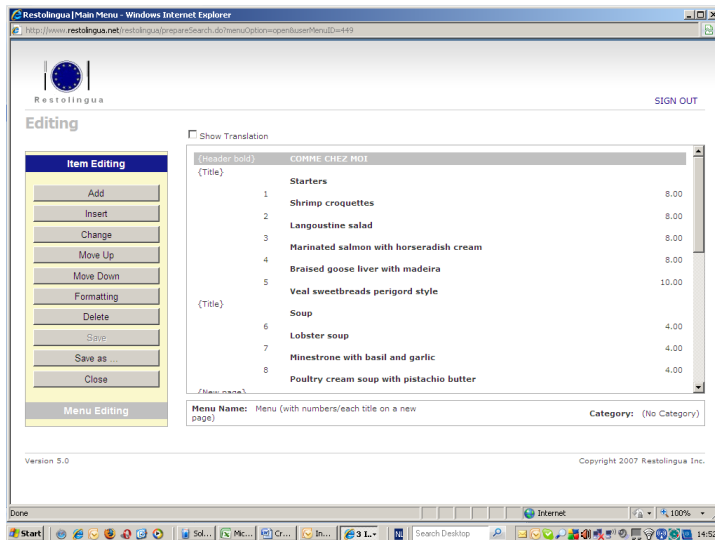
Restolingua | Main Menu - Windows Internet Explorer

http://www.restolingua.net/restolingua/prepareSearch.do?menuOption=open&userMenuID=449

Restolingua

SIGN OUT

Editing

Show Translation

Item Editing

Add
Insert
Change
Move Up
Move Down
Formatting
Delete
Save
Save as ...
Close

Menu Editing

| {Header bold} | | COMME CHEZ MOI | |
|---|---|---|---|
| {Title} | | | |
| | | Starters | |
| | 1 | Shrimp croquettes | 8.00 |
| | 2 | Langoustine salad | 8.00 |
| | 3 | Marinated salmon with horseradish cream | 8.00 |
| | 4 | Braised goose liver with madeira | 8.00 |
| | 5 | Veal sweetbreads perigord style | 10.00 |
| {Title} | | | |
| | | Soup | |
| | 6 | Lobster soup | 4.00 |
| | 7 | Minestrone with basil and garlic | 4.00 |
| | 8 | Poultry cream soup with pistachio butter | 4.00 |
| {New page} | | | |

Menu Name: Menu (with numbers/each title on a new page)

Category: (No Category)

Version 5.0

Copyright 2007 Restolingua Inc.

Done

Internet

100%

Start

Sol...

Mic...

Cr...

In...

3 I...

NL

Search Desktop

14:52